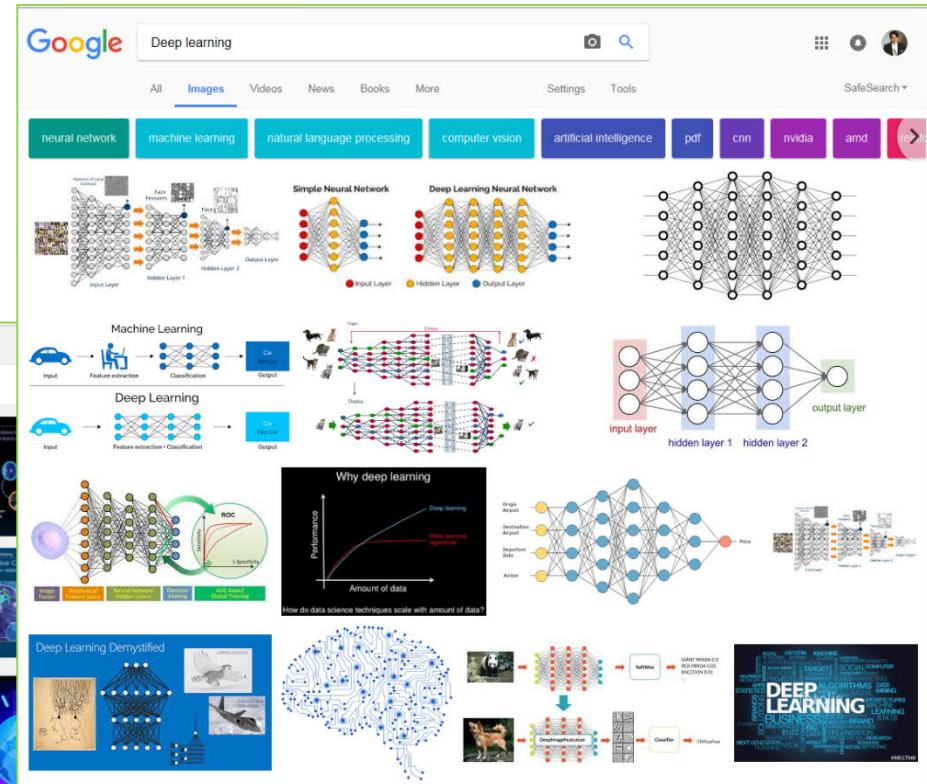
Google

Deep learning

All Images Videos News Books More Settings Tools SafeSearch

neural network machine learning natural language processing computer vision artificial intelligence pdf cnn nvidia amd

Face Features

Input Layer Hidden Layer 1 Hidden Layer 2 Output Layer

Simple Neural Network

Deep Learning Neural Network

Input Layer Hidden Layer Output Layer

Machine Learning

Input Feature extraction Classification Output

Car Not Car

Deep Learning

Input Feature extraction + Classification Output

Car Not Car

input layer hidden layer 1 hidden layer 2 output layer

ROC

Why deep learning

Performance

Deep learning

Older learning algorithms

Amount of data

How do data science techniques scale with amount of data?

Origin Airport

Destination Airport

Departure Date

Airline

Price

Deep Learning Demystified

SoftMax

Classifier

Chihuahua

DEEP LEARNING